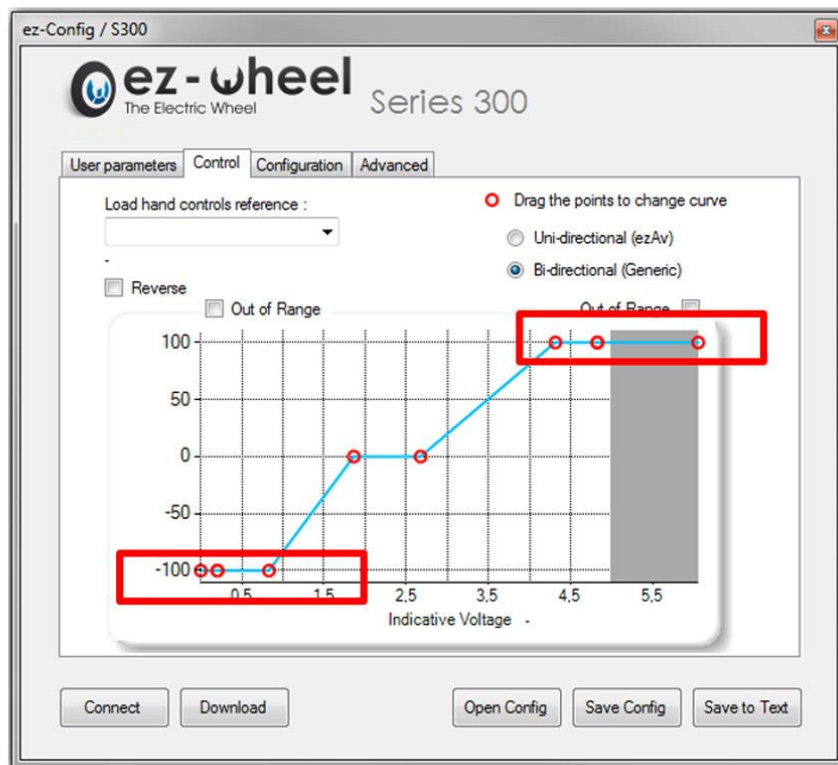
ez-Config / S300

ez - wheel
The Electric Wheel
Series 300

User parameters | Control | Configuration | Advanced

Load hand controls reference :

-

Reverse

Drag the points to change curve

Uni-directional (ezAv)

Bi-directional (Generic)

Out of Range

Out of Range

100
50
0
-50
-100

0,5
1,5
2,5
3,5
4,5
5,5

Indicative Voltage -

Connect
Download
Open Config
Save Config
Save to Text